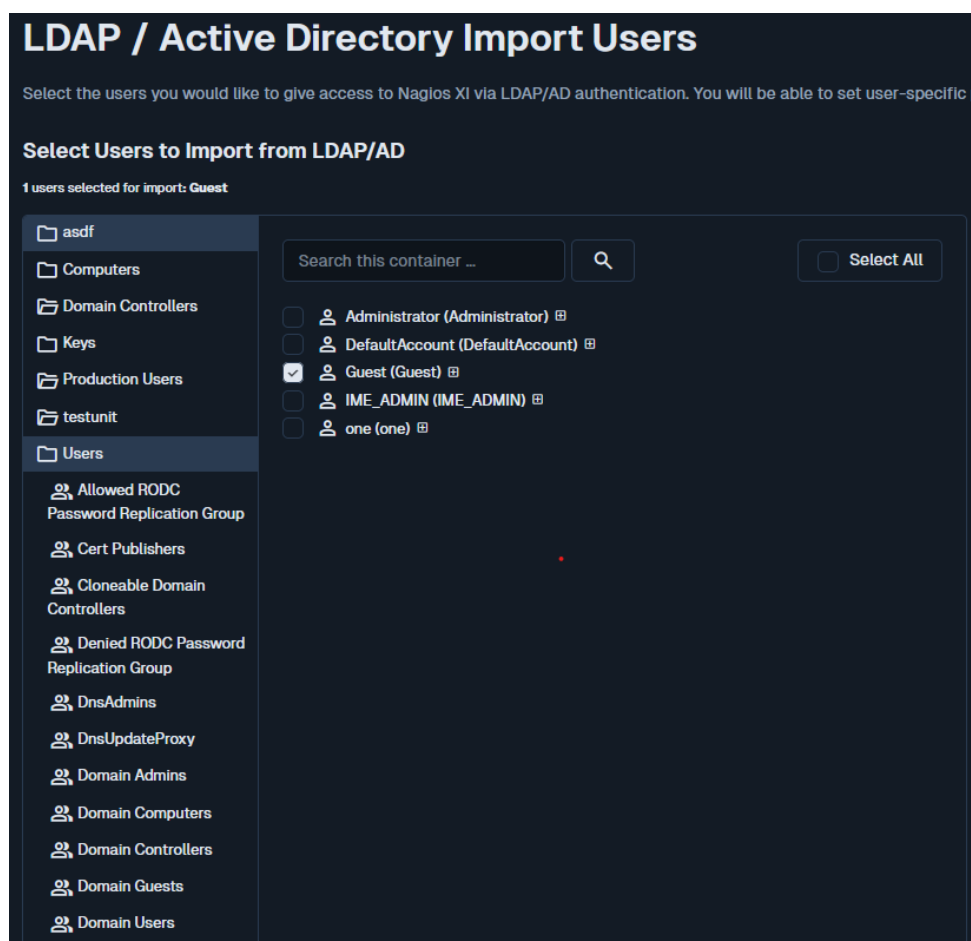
LDAP / Active Directory Import Users

Select the users you would like to give access to Nagios XI via LDAP/AD authentication. You will be able to set user-specific

Select Users to Import from LDAP/AD

1 users selected for import: Guest

asdf
Computers
Domain Controllers
Keys
Production Users
testunit
Users
Allowed RODC Password Replication Group
Cert Publishers
Cloneable Domain Controllers
Denied RODC Password Replication Group
DnsAdmins
DnsUpdateProxy
Domain Admins
Domain Computers
Domain Controllers
Domain Guests
Domain Users

Search this container ...

Select All

Administrator (Administrator) ⊞
DefaultAccount (DefaultAccount) ⊞
Guest (Guest) ⊞
IME_ADMIN (IME_ADMIN) ⊞
one (one) ⊞